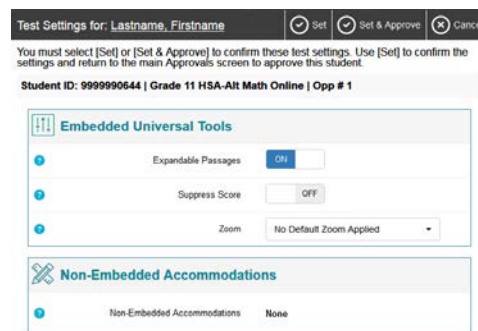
Test Settings for: Lastname, Firstname

Set

Set & Approve

Cance

You must select [Set] or [Set & Approve] to confirm these test settings. Use [Set] to confirm the settings and return to the main Approvals screen to approve this student.

Student ID: 9999990644 | Grade 11 HSA-Alt Math Online | Opp # 1

Embedded Universal Tools

Expandable Passages ON

Suppress Score OFF

Zoom No Default Zoom Applied

Non-Embedded Accommodations

Non-Embedded Accommodations None